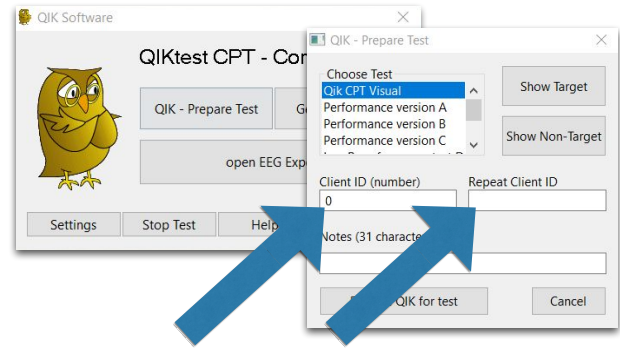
QIK Software

QIKtest CPT - Cor

QIK - Prepare Test

Gi

open EEG Exp

Settings

Stop Test

Help

QIK - Prepare Test

Choose Test

Qik CPT Visual

Performance version A

Performance version B

Performance version C

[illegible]

Show Target

Show Non-Target

Client ID (number)

0

Repeat Client ID

Notes (31 characte

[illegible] QIK for test

Cancel